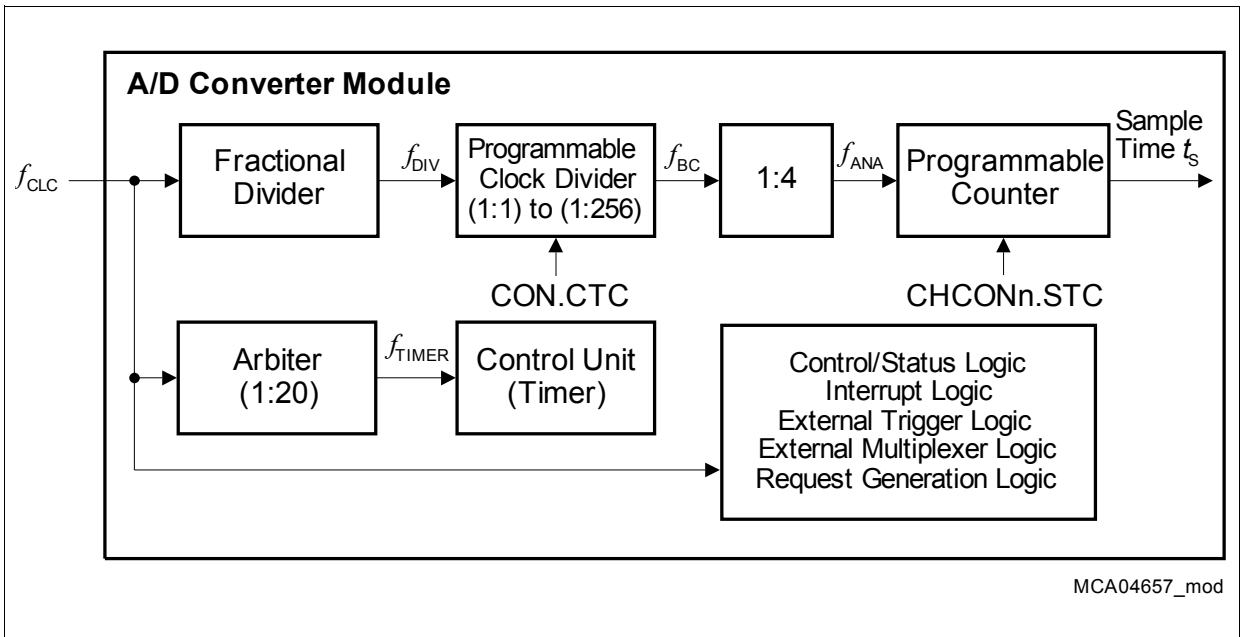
A/D Converter Module

$f_{CLC}$

Fractional Divider

$f_{DIV}$

Programmable Clock Divider (1:1) to (1:256)

$f_{BC}$

1:4

$f_{ANA}$

Programmable Counter

Sample Time $t_S$

CON.CTC

CHCONn.STC

Arbiter (1:20)

$f_{TIMER}$

Control Unit (Timer)

Control/Status Logic
Interrupt Logic
External Trigger Logic
External Multiplexer Logic
Request Generation Logic

MCA04657_mod